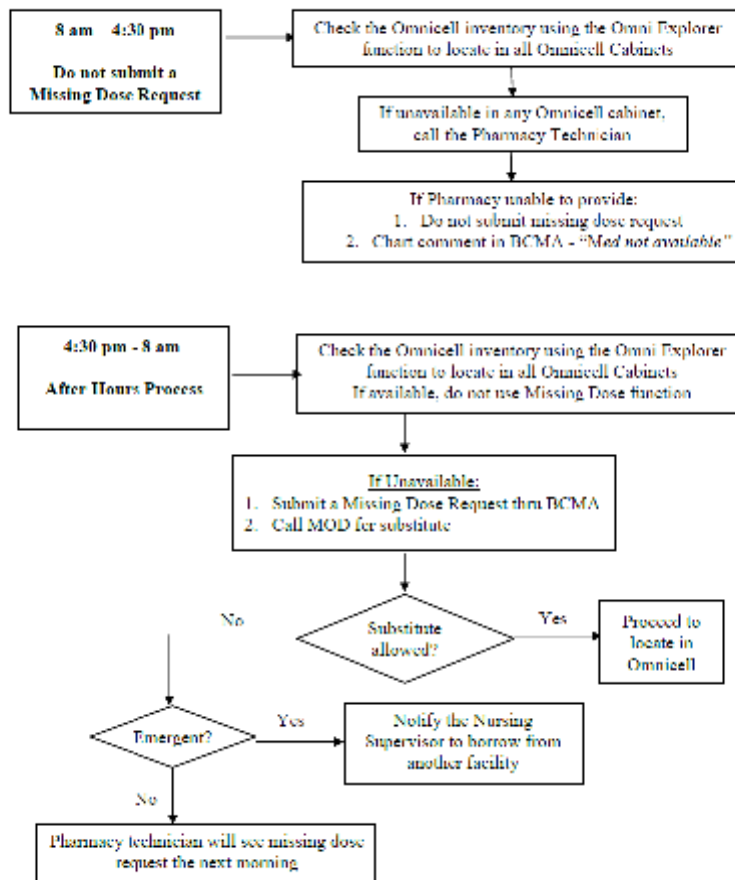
8 am 4:30 pm

Do not submit a Missing Dose Request

Check the Omnicell inventory using the Omni Explorer function to locate in all Omnicell Cabinets

If unavailable in any Omnicell cabinet, call the Pharmacy Technician

If Pharmacy unable to provide:
1. Do not submit missing dose request
2. Chart comment in BCMA - "Med not available"

4:30 pm - 8 am

After Hours Process

Check the Omnicell inventory using the Omni Explorer function to locate in all Omnicell Cabinets
If available, do not use Missing Dose function

If Unavailable:
1. Submit a Missing Dose Request thru BCMA
2. Call MOD for substitute

No

Substitute allowed?

Yes

Proceed to locate in Omnicell

Emergent?

Yes

Notify the Nursing Supervisor to borrow from another facility

No

Pharmacy technician will see missing dose request the next morning